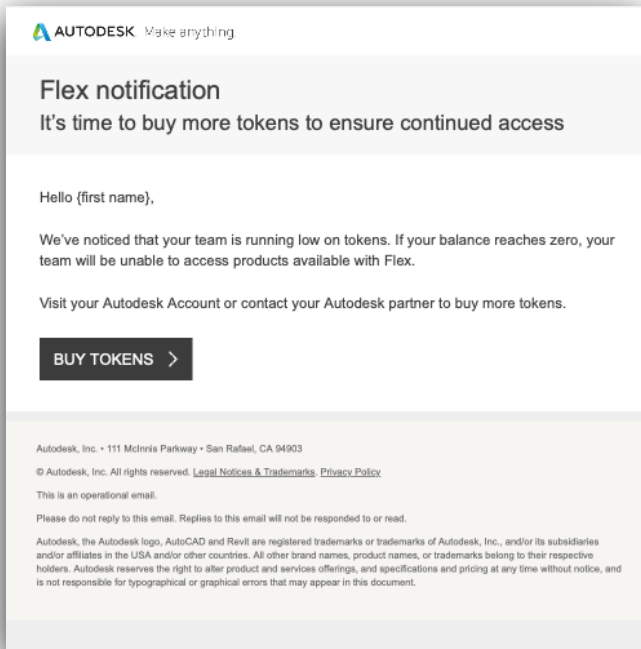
AUTODESK Make anything

Flex notification
It's time to buy more tokens to ensure continued access

Hello {first name},

We've noticed that your team is running low on tokens. If your balance reaches zero, your team will be unable to access products available with Flex.

Visit your Autodesk Account or contact your Autodesk partner to buy more tokens.

BUY TOKENS >

Autodesk, Inc. • 111 McInnis Parkway • San Rafael, CA 94903

© Autodesk, Inc. All rights reserved. Legal Notices & Trademarks. Privacy Policy

This is an operational email.

Please do not reply to this email. Replies to this email will not be responded to or read.

Autodesk, the Autodesk logo, AutoCAD and Revit are registered trademarks or trademarks of Autodesk, Inc., and/or its subsidiaries and/or affiliates in the USA and/or other countries. All other brand names, product names, or trademarks belong to their respective holders. Autodesk reserves the right to alter product and services offerings, and specifications and pricing at any time without notice, and is not responsible for typographical or graphical errors that may appear in this document.